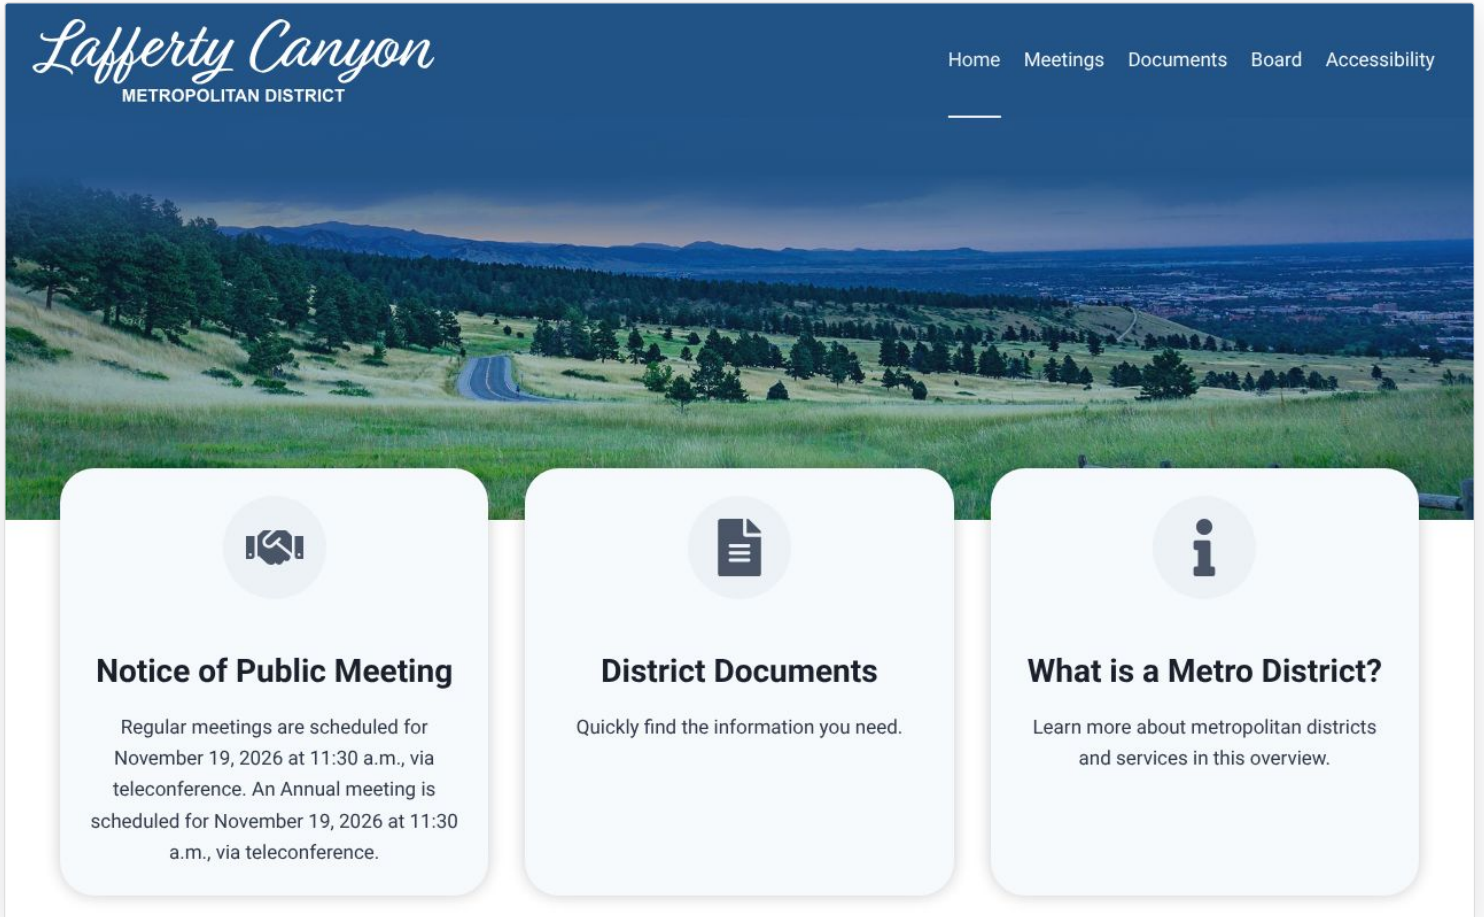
Lafferty Canyon
METROPOLITAN DISTRICT

Home Meetings Documents Board Accessibility

Notice of Public Meeting

Regular meetings are scheduled for November 19, 2026 at 11:30 a.m., via teleconference. An Annual meeting is scheduled for November 19, 2026 at 11:30 a.m., via teleconference.

District Documents

Quickly find the information you need.

What is a Metro District?

Learn more about metropolitan districts and services in this overview.